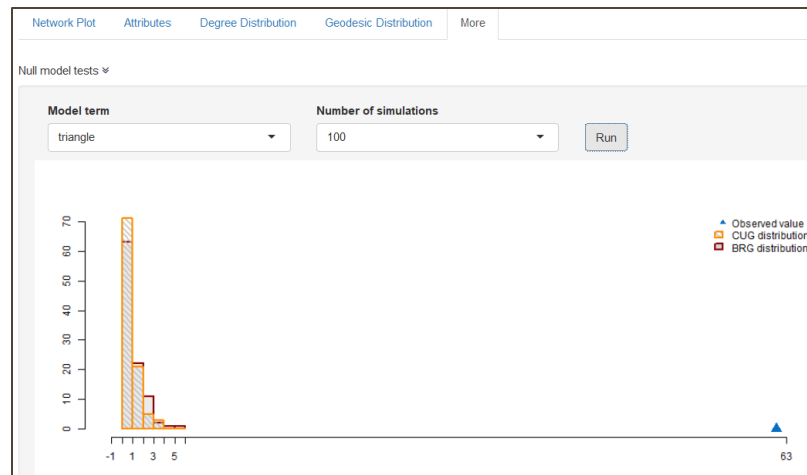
Network Plot  Attributes  Degree Distribution  Geodesic Distribution  More

Null model tests ≫

Model term
triangle

Number of simulations
100

Run

70
60
50
40
30
20
10
0

-1  1  3  5  63

Observed value
CUG distribution
BRG distribution